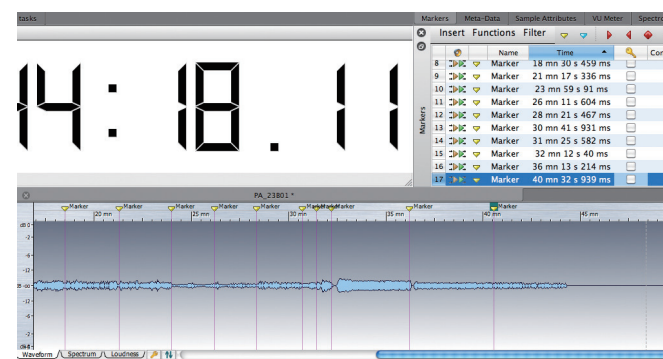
tasks

14:18.11

Markers | Meta-Data | Sample Attributes | VU Meter | Spectro

Insert Functions Filter

Markers

| | | | Name | Time | | Co |
|---|---|---|---|---|---|---|
| 8 | | | Marker | 18 mn 30 s 459 ms | | |
| 9 | | | Marker | 21 mn 17 s 336 ms | | |
| 10 | | | Marker | 23 mn 59 s 91 ms | | |
| 11 | | | Marker | 26 mn 11 s 604 ms | | |
| 12 | | | Marker | 28 mn 21 s 467 ms | | |
| 13 | | | Marker | 30 mn 41 s 931 ms | | |
| 14 | | | Marker | 31 mn 25 s 582 ms | | |
| 15 | | | Marker | 32 mn 12 s 40 ms | | |
| 16 | | | Marker | 36 mn 13 s 214 ms | | |
| 17 | | | Marker | 40 mn 32 s 939 ms | | |

PA_23801 *

Marker Marker Marker Marker Marker Marker Marker Marker Marker Marker

20 mn 25 mn 30 mn 35 mn 40 mn 45 mn

dB 0 -2 -4 -6 -8 -12 -16 -20 -24 -∞

Waveform Spectrum Loudness